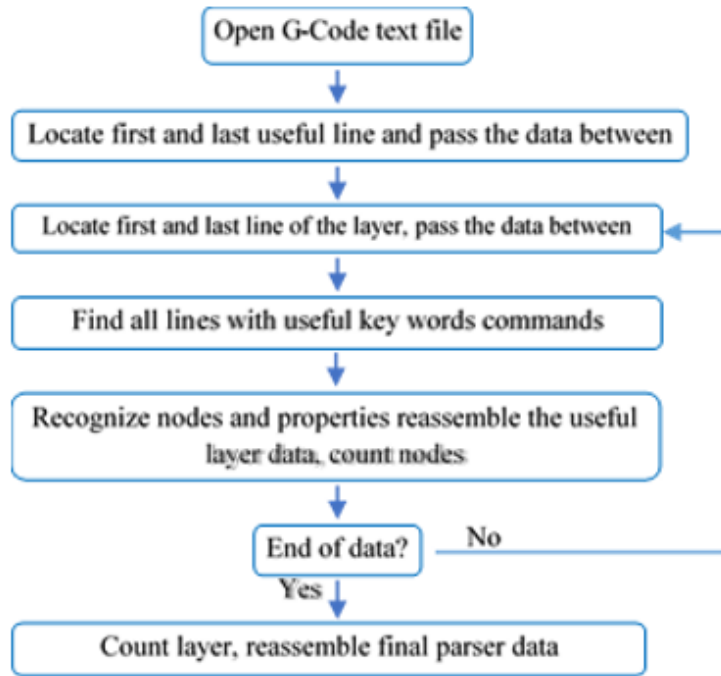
Open G-Code text file

Locate first and last useful line and pass the data between

Locate first and last line of the layer, pass the data between

Find all lines with useful key words commands

Recognize nodes and properties reassemble the useful layer data, count nodes

End of data?

No

Yes

Count layer, reassemble final parser data